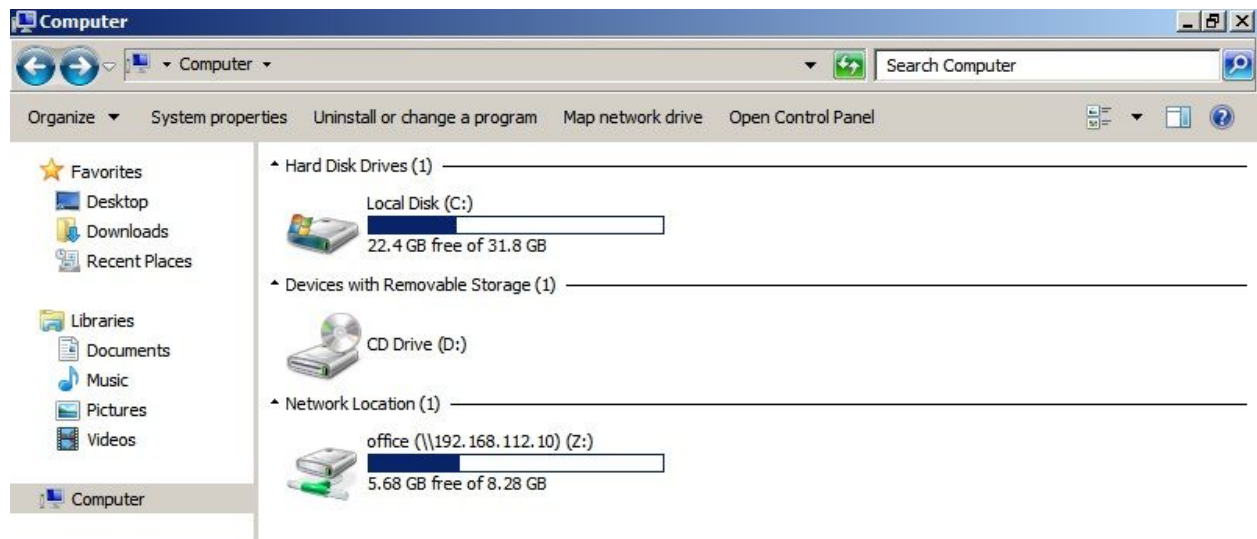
Computer

Computer

Search Computer

Organize System properties Uninstall or change a program Map network drive Open Control Panel

Favorites
Desktop
Downloads
Recent Places

Libraries
Documents
Music
Pictures
Videos

Computer

Hard Disk Drives (1)

Local Disk (C:)
22.4 GB free of 31.8 GB

Devices with Removable Storage (1)

CD Drive (D:)

Network Location (1)

office (\\192.168.112.10) (Z:)
5.68 GB free of 8.28 GB